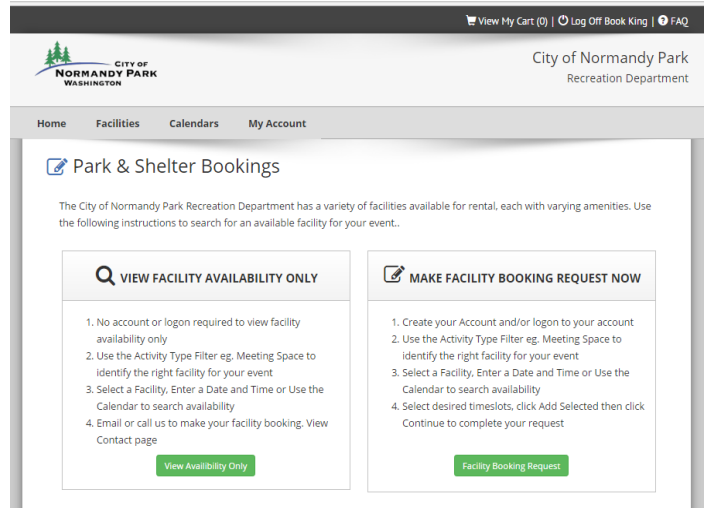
View My Cart (0) | Log Off Book King | FAQ

CITY OF NORMANDY PARK WASHINGTON

City of Normandy Park
Recreation Department

Home Facilities Calendars My Account

Park & Shelter Bookings

The City of Normandy Park Recreation Department has a variety of facilities available for rental, each with varying amenities. Use the following instructions to search for an available facility for your event..

VIEW FACILITY AVAILABILITY ONLY

1. No account or logon required to view facility availability only
2. Use the Activity Type Filter eg. Meeting Space to identify the right facility for your event
3. Select a Facility, Enter a Date and Time or Use the Calendar to search availability
4. Email or call us to make your facility booking. View Contact page

View Availibility Only

MAKE FACILITY BOOKING REQUEST NOW

1. Create your Account and/or logon to your account
2. Use the Activity Type Filter eg. Meeting Space to identify the right facility for your event
3. Select a Facility, Enter a Date and Time or Use the Calendar to search availability
4. Select desired timeslots, click Add Selected then click Continue to complete your request

Facility Booking Request